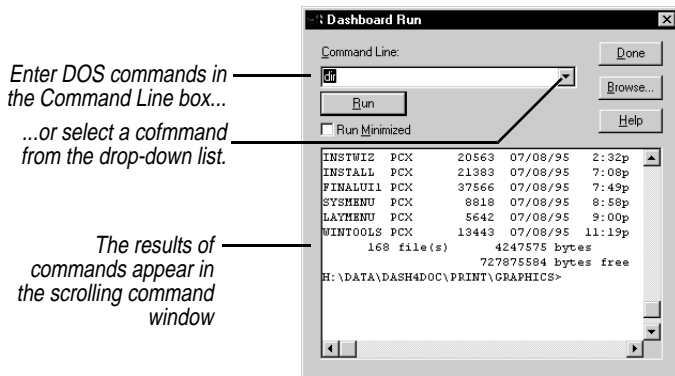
Enter DOS commands in the Command Line box...

...or select a cofmmand from the drop-down list.

The results of commands appear in the scrolling command window

Dashboard Run

Command Line:

dir

Run

Run Minimized

Done

Browse...

Help

| | | | | |
|---|---|---|---|---|
| INSTWIZ | PCX | 20563 | 07/08/95 | 2:32p |
| INSTALL | PCX | 21383 | 07/08/95 | 7:08p |
| FINALUI1 | PCX | 37566 | 07/08/95 | 7:49p |
| SYSMENU | PCX | 8818 | 07/08/95 | 8:58p |
| LAYMENU | PCX | 5642 | 07/08/95 | 9:00p |
| WINTOOLS | PCX | 13443 | 07/08/95 | 11:19p |

168 file(s) 4247575 bytes
727875584 bytes free
H:\DATA\DASH4DOC\PRINT\GRAPHICS>